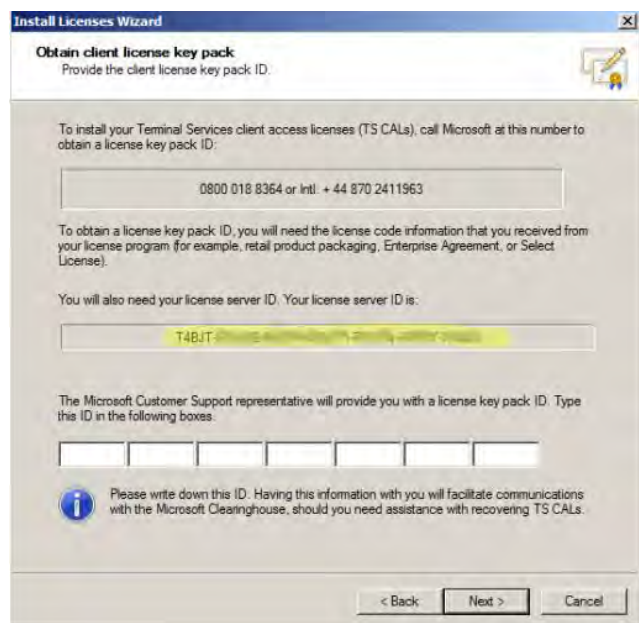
Install Licenses Wizard

Obtain client license key pack
Provide the client license key pack ID.

To install your Terminal Services client access licenses (TS CALs), call Microsoft at this number to obtain a license key pack ID:

0800 018 8364 or Intl. + 44 870 2411963

To obtain a license key pack ID, you will need the license code information that you received from your license program (for example, retail product packaging, Enterprise Agreement, or Select License).

You will also need your license server ID. Your license server ID is:

T4BJT-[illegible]

The Microsoft Customer Support representative will provide you with a license key pack ID. Type this ID in the following boxes.

Please write down this ID. Having this information with you will facilitate communications with the Microsoft Clearinghouse, should you need assistance with recovering TS CALs.

< Back Next > Cancel